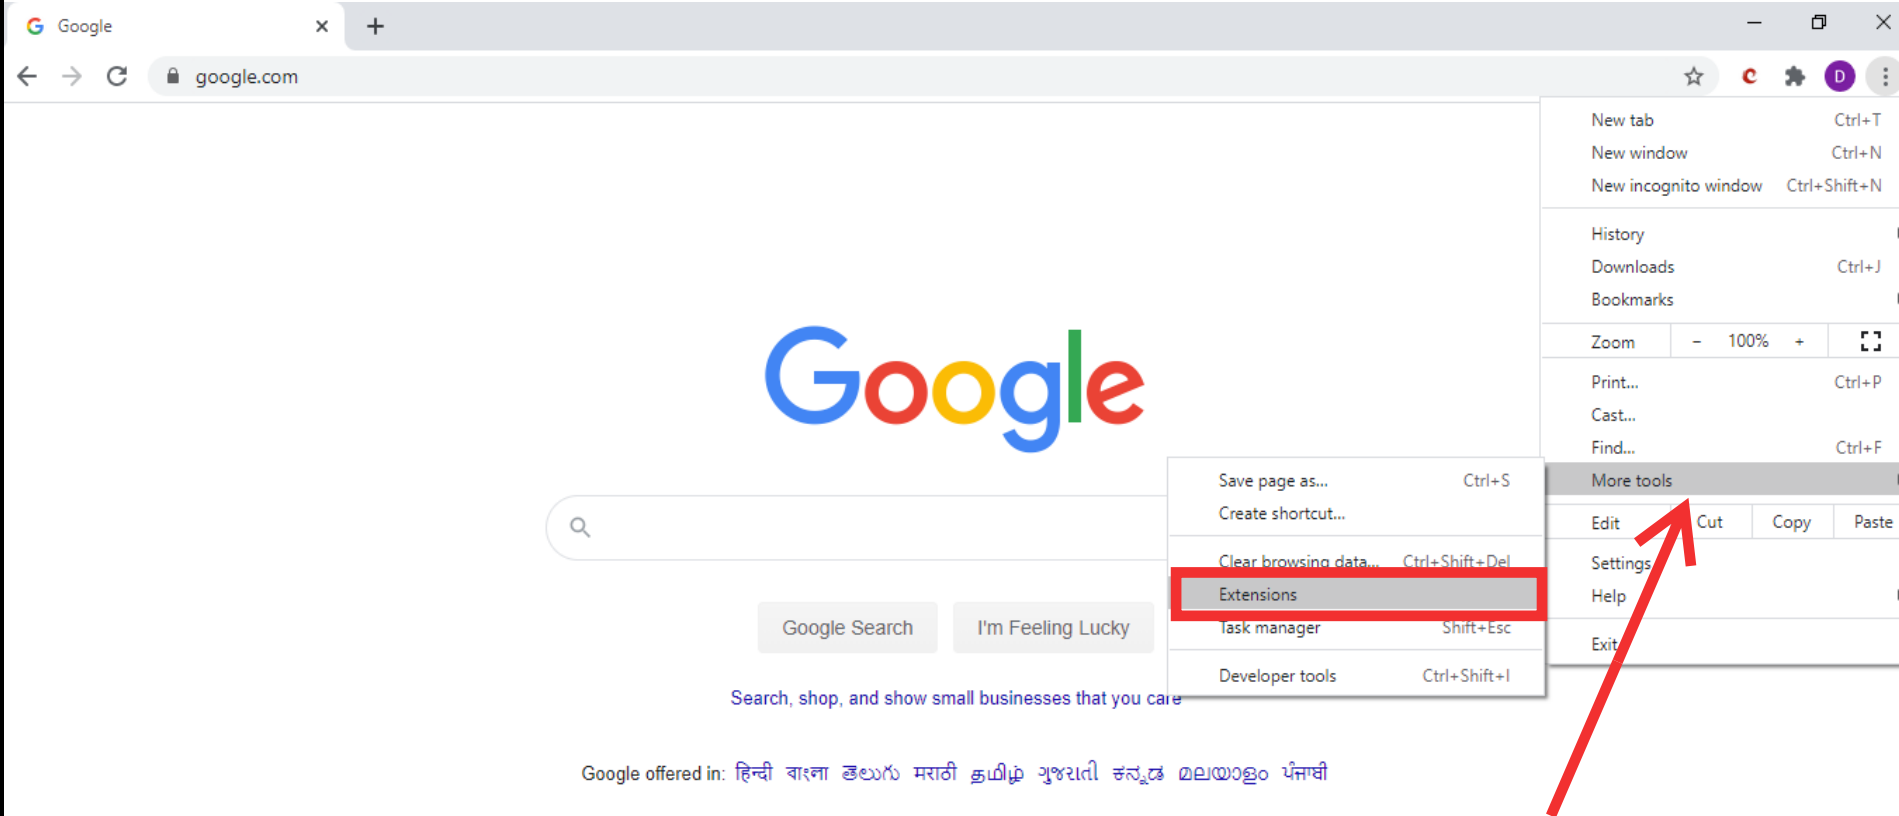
Google ×
+
google.com
D

New tab Ctrl+T
New window Ctrl+N
New incognito window Ctrl+Shift+N
History
Downloads Ctrl+J
Bookmarks
Zoom − 100% +
Print... Ctrl+P
Cast...
Find... Ctrl+F
More tools
Edit Cut Copy Paste
Settings
Help
Exit

Save page as... Ctrl+S
Create shortcut...
Clear browsing data... Ctrl+Shift+Del
Extensions
Task manager Shift+Esc
Developer tools Ctrl+Shift+I

Google

Google Search I'm Feeling Lucky

Search, shop, and show small businesses that you care

Google offered in: हिन्दी বাংলা తెలుగు मराठी தமிழ் ગુજરાતી ಕನ್ನಡ മലയാളം ਪੰਜਾਬੀ